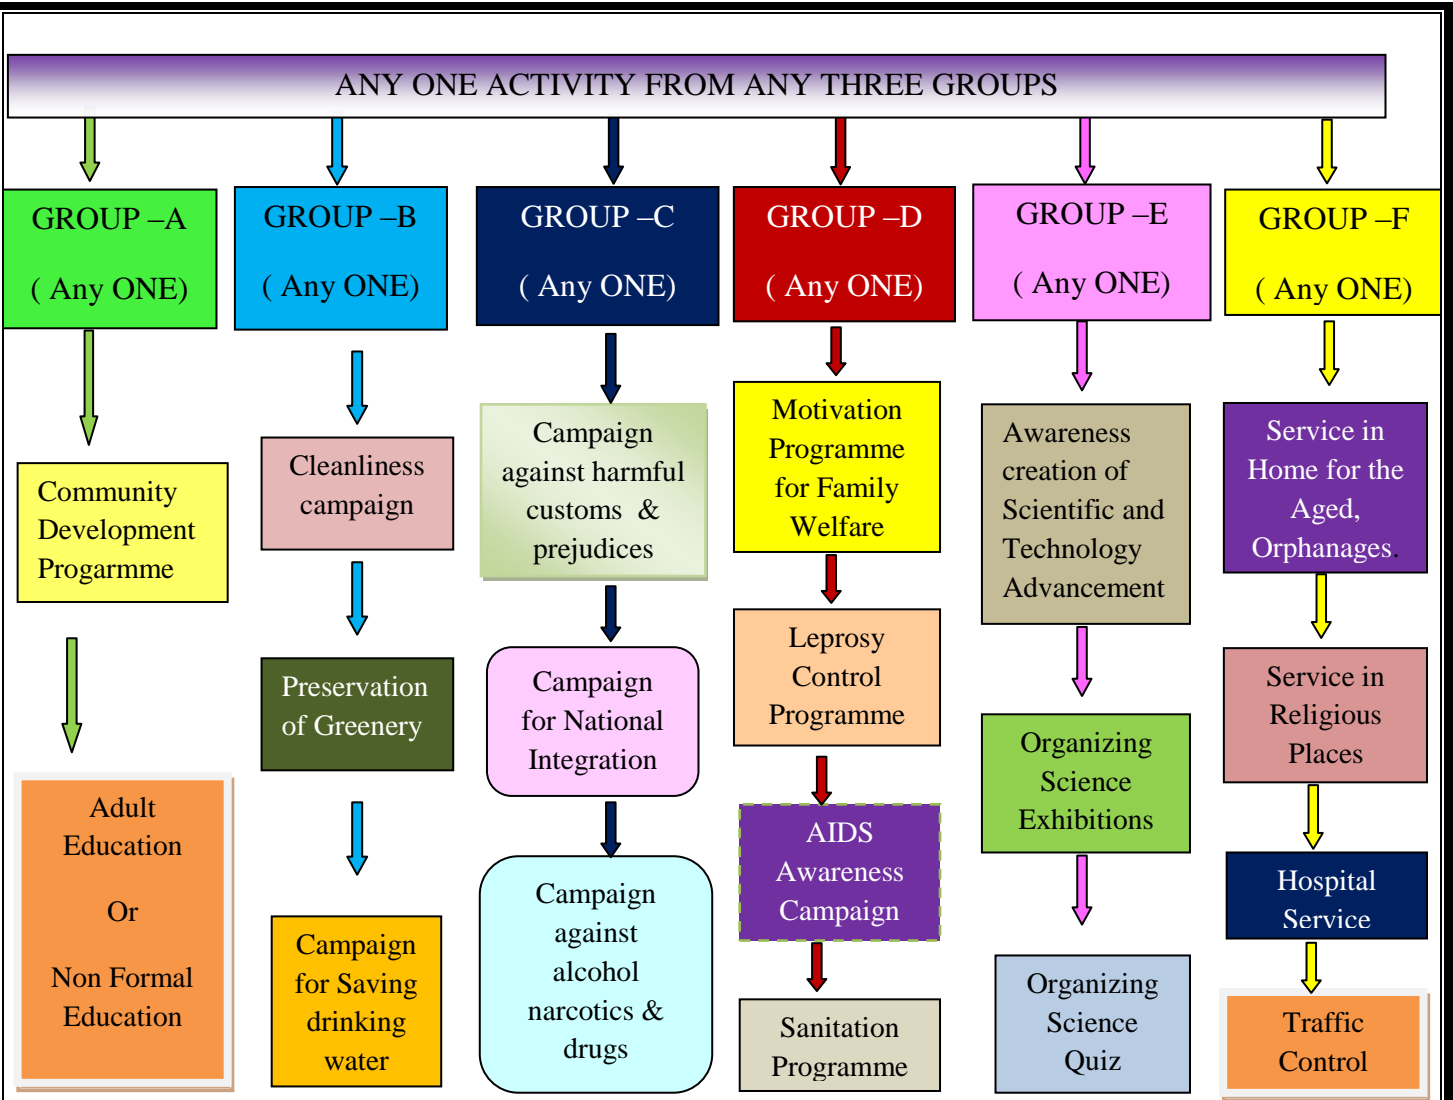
ANY ONE ACTIVITY FROM ANY THREE GROUPS

GROUP –A
( Any ONE)

Community Development Progarmme

Adult Education
Or
Non Formal Education

GROUP –B
( Any ONE)

Cleanliness campaign

Preservation of Greenery

Campaign for Saving drinking water

GROUP –C
( Any ONE)

Campaign against harmful customs & prejudices

Campaign for National Integration

Campaign against alcohol narcotics & drugs

GROUP –D
( Any ONE)

Motivation Programme for Family Welfare

Leprosy Control Programme

AIDS Awareness Campaign

Sanitation Programme

GROUP –E
( Any ONE)

Awareness creation of Scientific and Technology Advancement

Organizing Science Exhibitions

Organizing Science Quiz

GROUP –F
( Any ONE)

Service in Home for the Aged, Orphanages.

Service in Religious Places

Hospital Service

Traffic Control